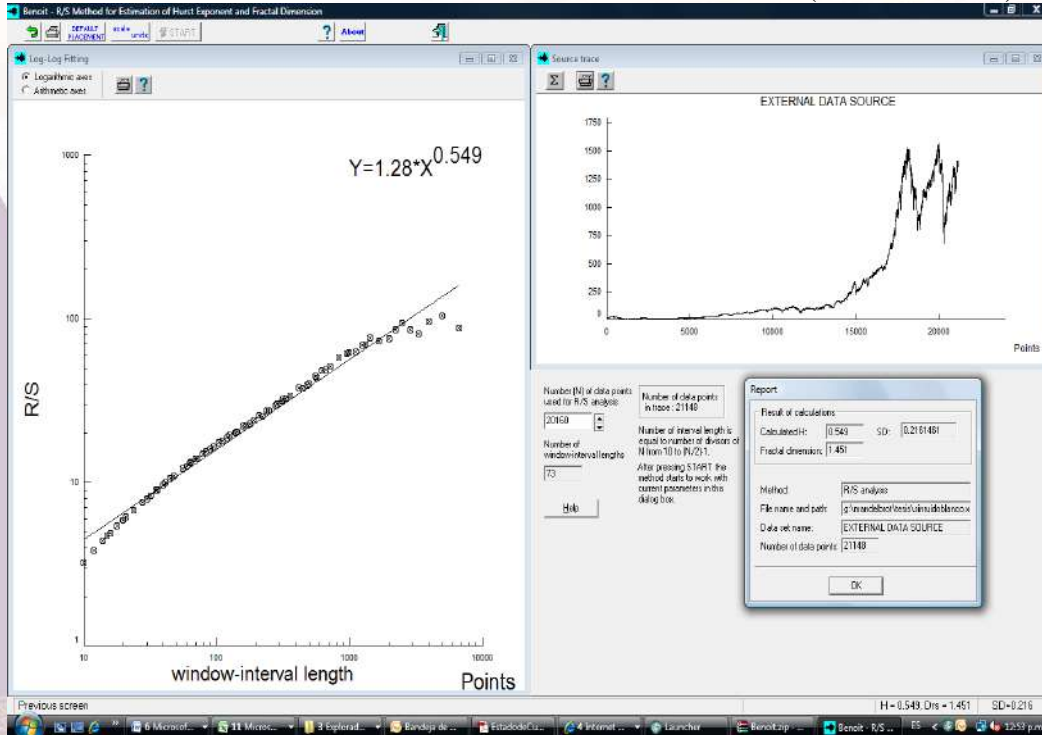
Benoit - R/S Method for Estimation of Hurst Exponent and Fractal Dimension

DEFAULT PLACEMENT scale undo START ? About

Log-Log Fitting
Logarithmic axes
Arithmetic axes

$Y=1.28*X^{0.549}$

1000
100
10
1
R/S
10 100 1000 10000
window-interval length
Points

Source trace
EXTERNAL DATA SOURCE
1750
1500
1250
1000
750
500
250
0
0 5000 10000 15000 20000
Points

Number (N) of data points used for R/S analysis:
20160
Number of data points in trace : 21148
Number of window-interval lengths
73
Number of interval length is equal to number of divisors of N from 10 to (N/2)-1.
After pressing START the method starts to work with current parameters in this dialog box.
Help

Report
Result of calculations
Calculated H: 0.549 SD: 0.2161461
Fractal dimension: 1.451
Method: R/S analysis
File name and path: g:\mandelbrot\tesis\simuladablanco.x
Data set name: EXTERNAL DATA SOURCE
Number of data points: 21148
OK

Previous screen
H = 0.549, Drs = 1.451 SD=0.216

6 Microsof... 11 Micros... 3 Explorad... Bandeja de ... EstadodeCu... 4 Internet ... Launcher Benoit.zip - ... Benoit - R/S ... ES 12:53 p.m.